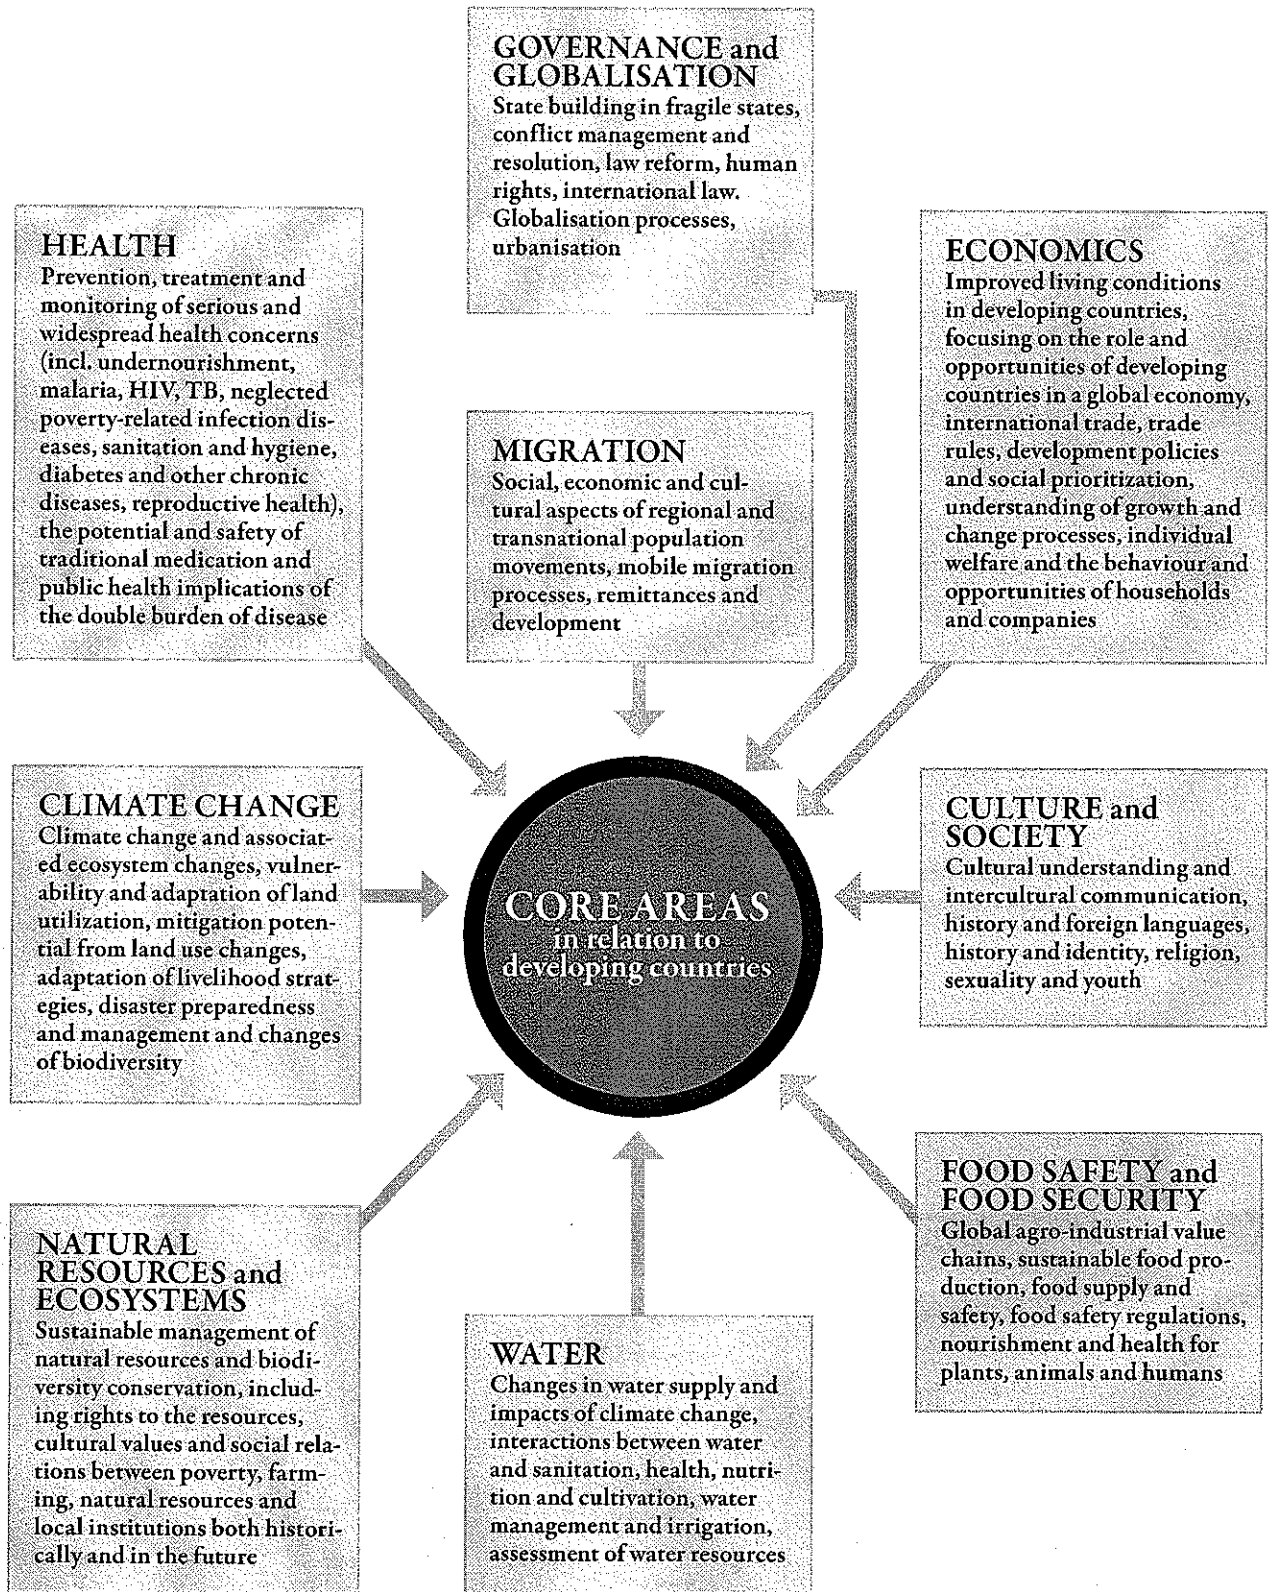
GOVERNANCE and GLOBALISATION
State building in fragile states, conflict management and resolution, law reform, human rights, international law. Globalisation processes, urbanisation

HEALTH
Prevention, treatment and monitoring of serious and widespread health concerns (incl. undernourishment, malaria, HIV, TB, neglected poverty-related infection diseases, sanitation and hygiene, diabetes and other chronic diseases, reproductive health), the potential and safety of traditional medication and public health implications of the double burden of disease

ECONOMICS
Improved living conditions in developing countries, focusing on the role and opportunities of developing countries in a global economy, international trade, trade rules, development policies and social prioritization, understanding of growth and change processes, individual welfare and the behaviour and opportunities of households and companies

MIGRATION
Social, economic and cultural aspects of regional and transnational population movements, mobile migration processes, remittances and development

CLIMATE CHANGE
Climate change and associated ecosystem changes, vulnerability and adaptation of land utilization, mitigation potential from land use changes, adaptation of livelihood strategies, disaster preparedness and management and changes of biodiversity

CORE AREAS
in relation to developing countries

CULTURE and SOCIETY
Cultural understanding and intercultural communication, history and foreign languages, history and identity, religion, sexuality and youth

FOOD SAFETY and FOOD SECURITY
Global agro-industrial value chains, sustainable food production, food supply and safety, food safety regulations, nourishment and health for plants, animals and humans

NATURAL RESOURCES and ECOSYSTEMS
Sustainable management of natural resources and biodiversity conservation, including rights to the resources, cultural values and social relations between poverty, farming, natural resources and local institutions both historically and in the future

WATER
Changes in water supply and impacts of climate change, interactions between water and sanitation, health, nutrition and cultivation, water management and irrigation, assessment of water resources